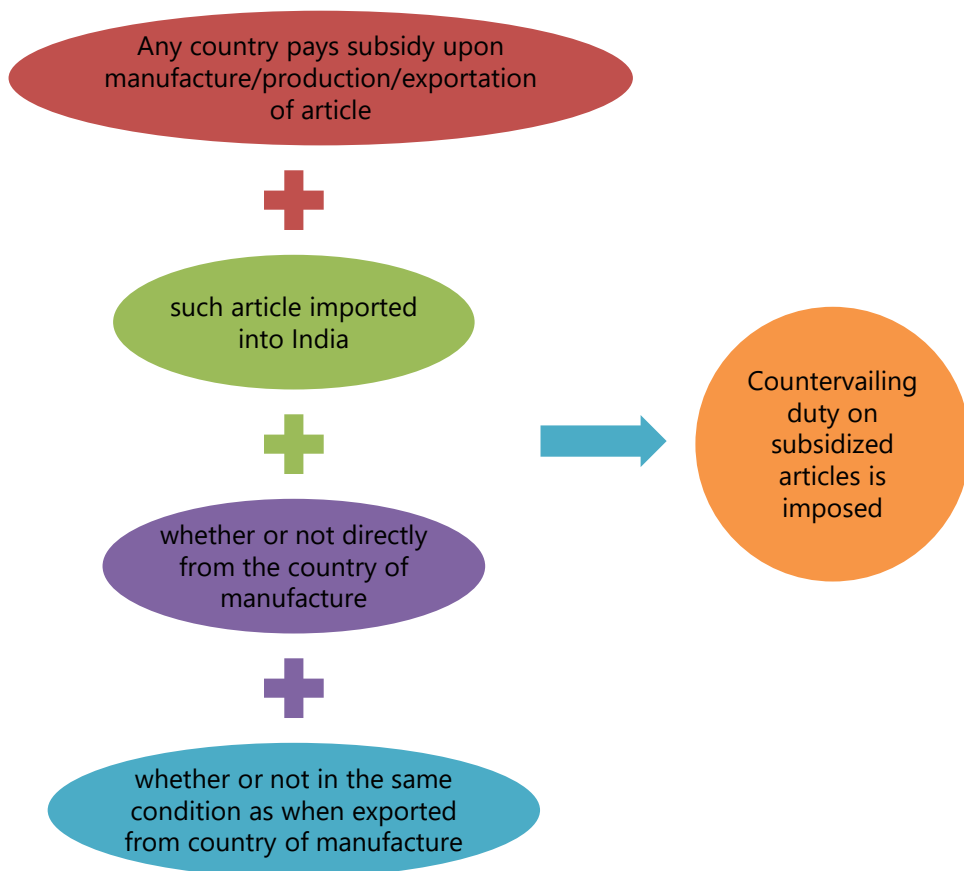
Any country pays subsidy upon manufacture/production/exportation of article

such article imported into India

whether or not directly from the country of manufacture

whether or not in the same condition as when exported from country of manufacture

Countervailing duty on subsidized articles is imposed